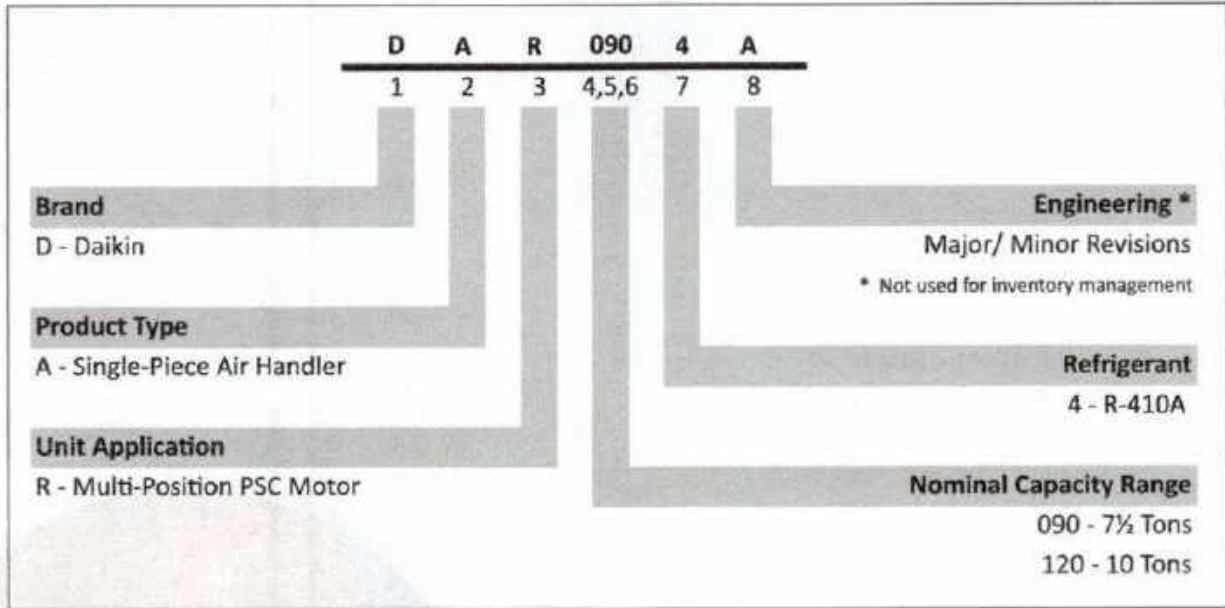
| D | A | R | 090 | 4 | A |
|---|---|---|---|---|---|
| 1 | 2 | 3 | 4,5,6 | 7 | 8 |

Brand
D - Daikin

Product Type
A - Single-Piece Air Handler

Unit Application
R - Multi-Position PSC Motor

Engineering *
Major/ Minor Revisions
* Not used for inventory management

Refrigerant
4 - R-410A

Nominal Capacity Range
090 - 7½ Tons
120 - 10 Tons